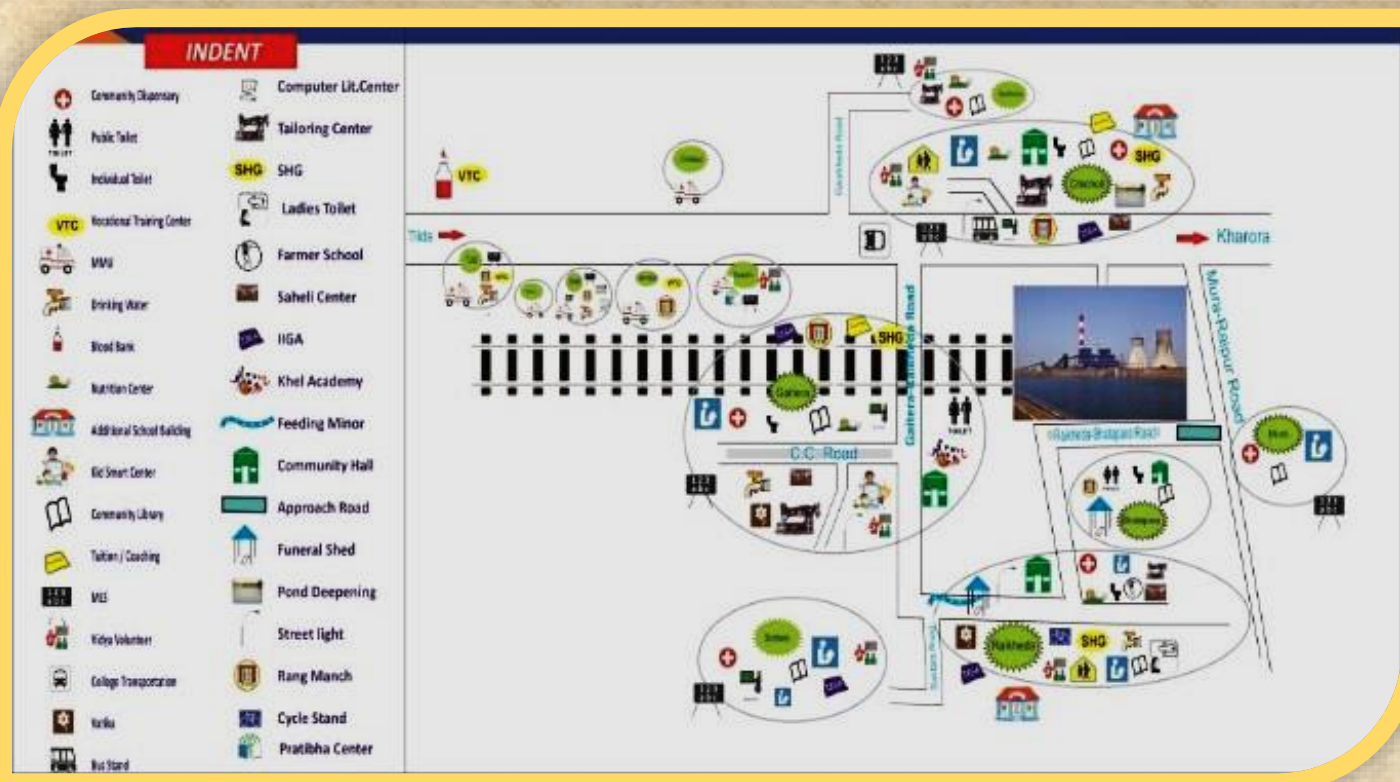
INDENT

Community Dispensary
Public Toilet
Individual Toilet
VTC Vocational Training Center
MMU
Drinking Water
Blood Bank
Nutrition Center
Additional School Building
Kid Smart Center
Community Library
Tuition / Coaching
MCI
Vidya Volunteer
College Transportation
Vatika
Bus Stand

Computer Lit.Center
Tailoring Center
SHG SHG
Ladies Toilet
Farmer School
Saheli Center
IIGA
Khel Academy
Feeding Minor
Community Hall
Approach Road
Funeral Shed
Pond Deepening
Street light
Rang Manch
Cycle Stand
Pratibha Center

VTC
Tilda
Kharora
SHG
SHG
SHG
Gaitera-Gaitera Road
Mura-Raipur Road
C.C. Road
Gaitera
Chicholi
Muri
Bhalopara
Rakhedo
Sotesa
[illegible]
TOILET